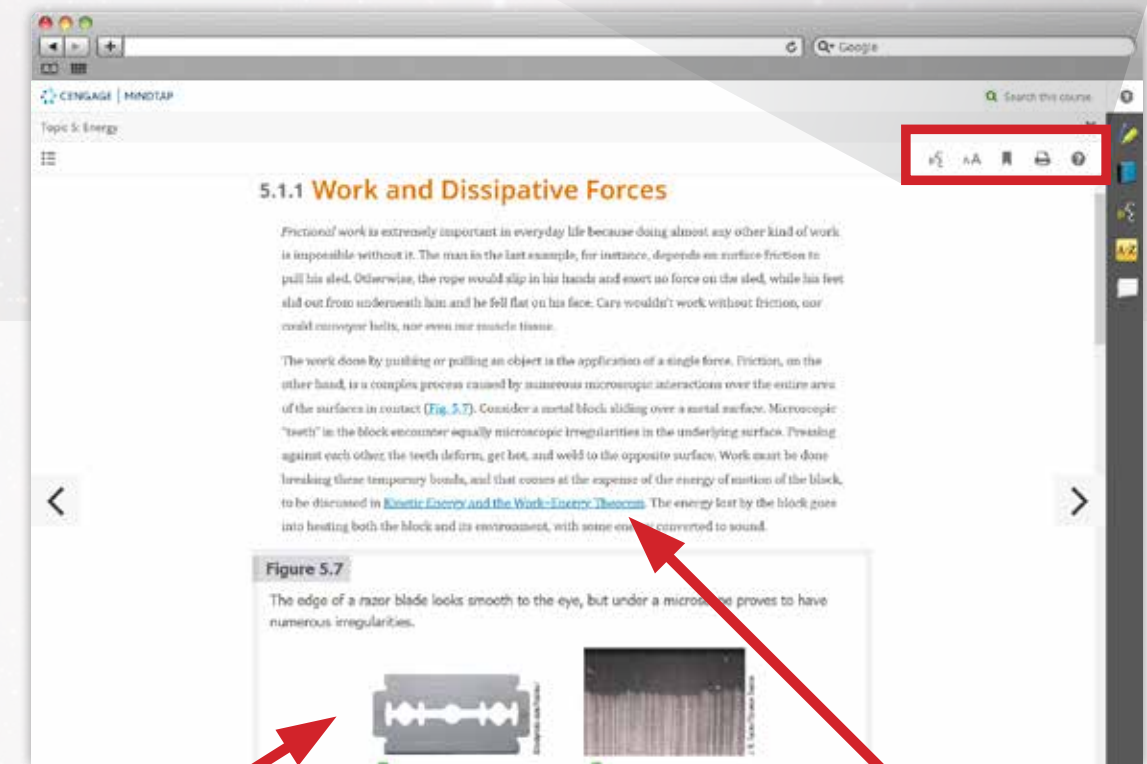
Q▾ Google

CENGAGE | MINDTAP

Search this course

Topic 5: Energy

5.1.1 Work and Dissipative Forces

Frictional work is extremely important in everyday life because doing almost any other kind of work is impossible without it. The man in the last example, for instance, depends on surface friction to pull his sled. Otherwise, the rope would slip in his hands and exert no force on the sled, while his feet slid out from underneath him and he fell flat on his face. Cars wouldn't work without friction, nor could conveyor belts, nor even our muscle tissue.

The work done by pushing or pulling an object is the application of a single force. Friction, on the other hand, is a complex process caused by numerous microscopic interactions over the entire area of the surfaces in contact (Fig. 5.7). Consider a metal block sliding over a metal surface. Microscopic "teeth" in the block encounter equally microscopic irregularities in the underlying surface. Pressing against each other, the teeth deform, get hot, and weld to the opposite surface. Work must be done breaking these temporary bonds, and that comes at the expense of the energy of motion of the block, to be discussed in Kinetic Energy and the Work–Energy Theorem. The energy lost by the block goes into heating both the block and its environment, with some en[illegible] converted to sound.

Figure 5.7

The edge of a razor blade looks smooth to the eye, but under a micros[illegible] proves to have numerous irregularities.